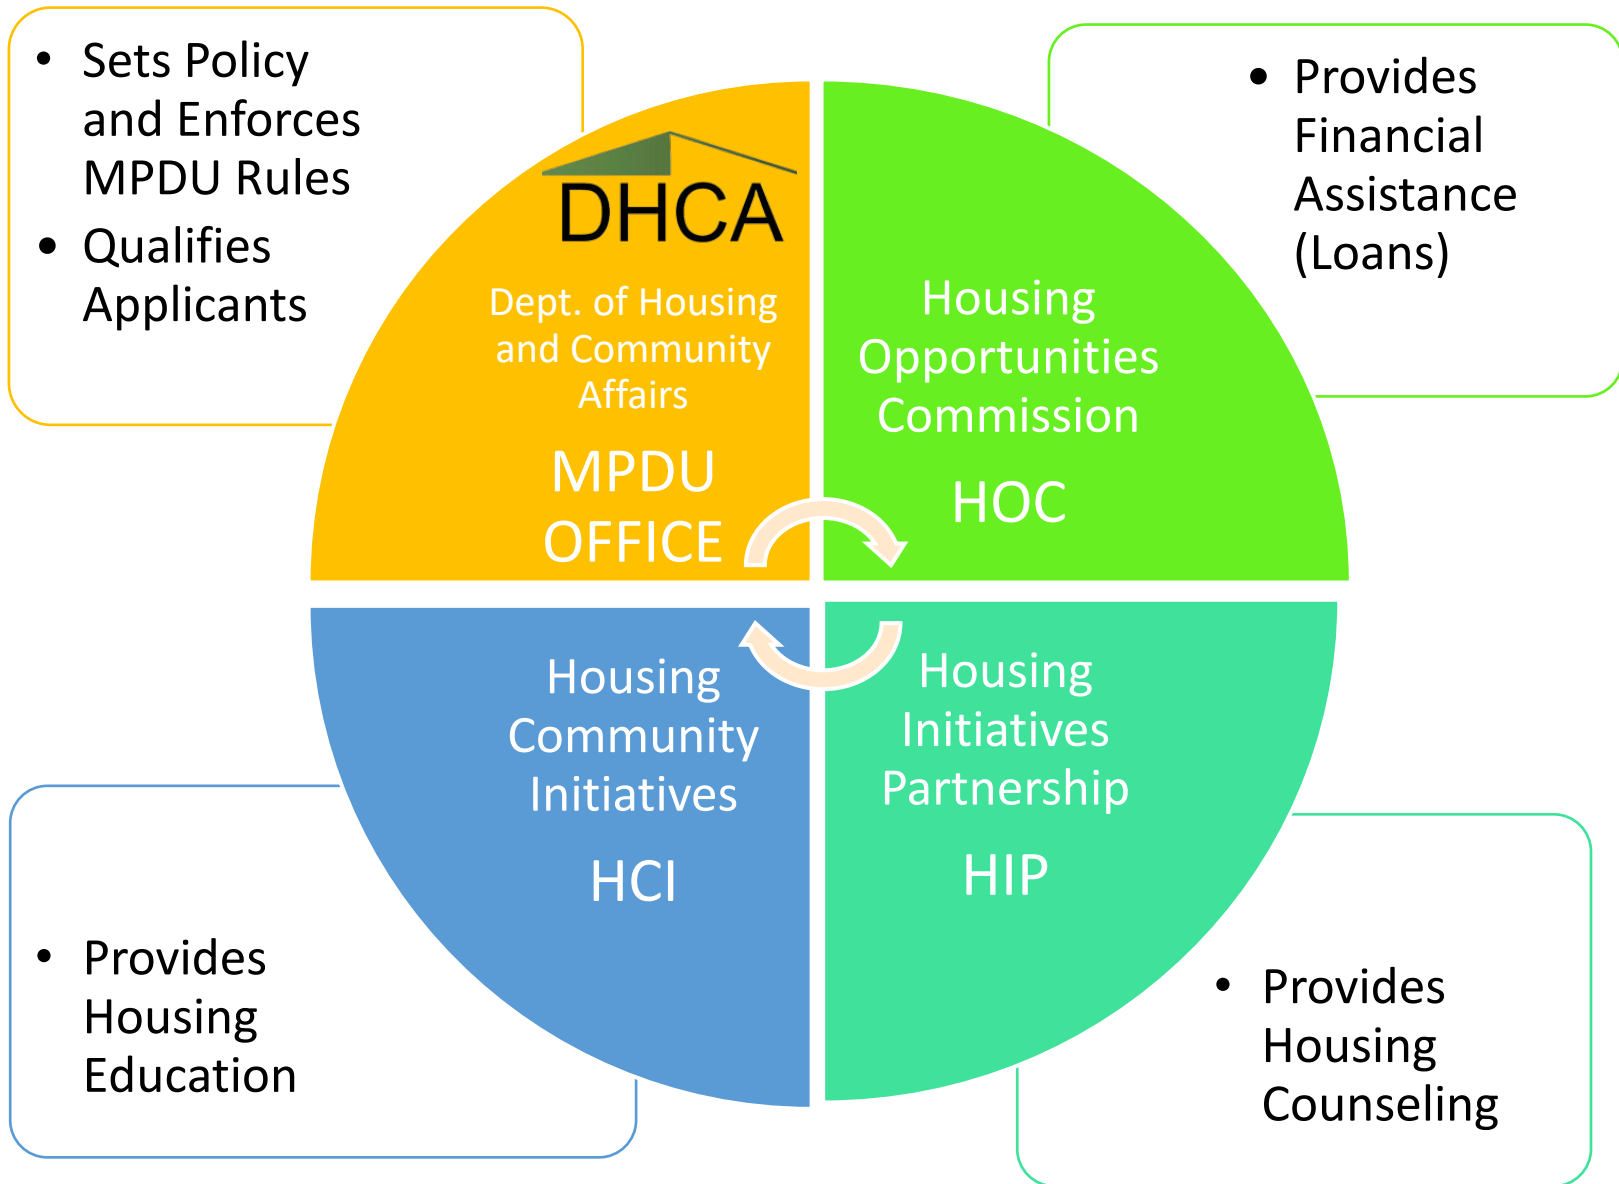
- Sets Policy and Enforces MPDU Rules
- Qualifies Applicants

DHCA

Dept. of Housing and Community Affairs

MPDU OFFICE

- Provides Financial Assistance (Loans)

Housing Opportunities Commission

HOC

Housing Community Initiatives

HCI

Housing Initiatives Partnership

HIP

- Provides Housing Education

- Provides Housing Counseling